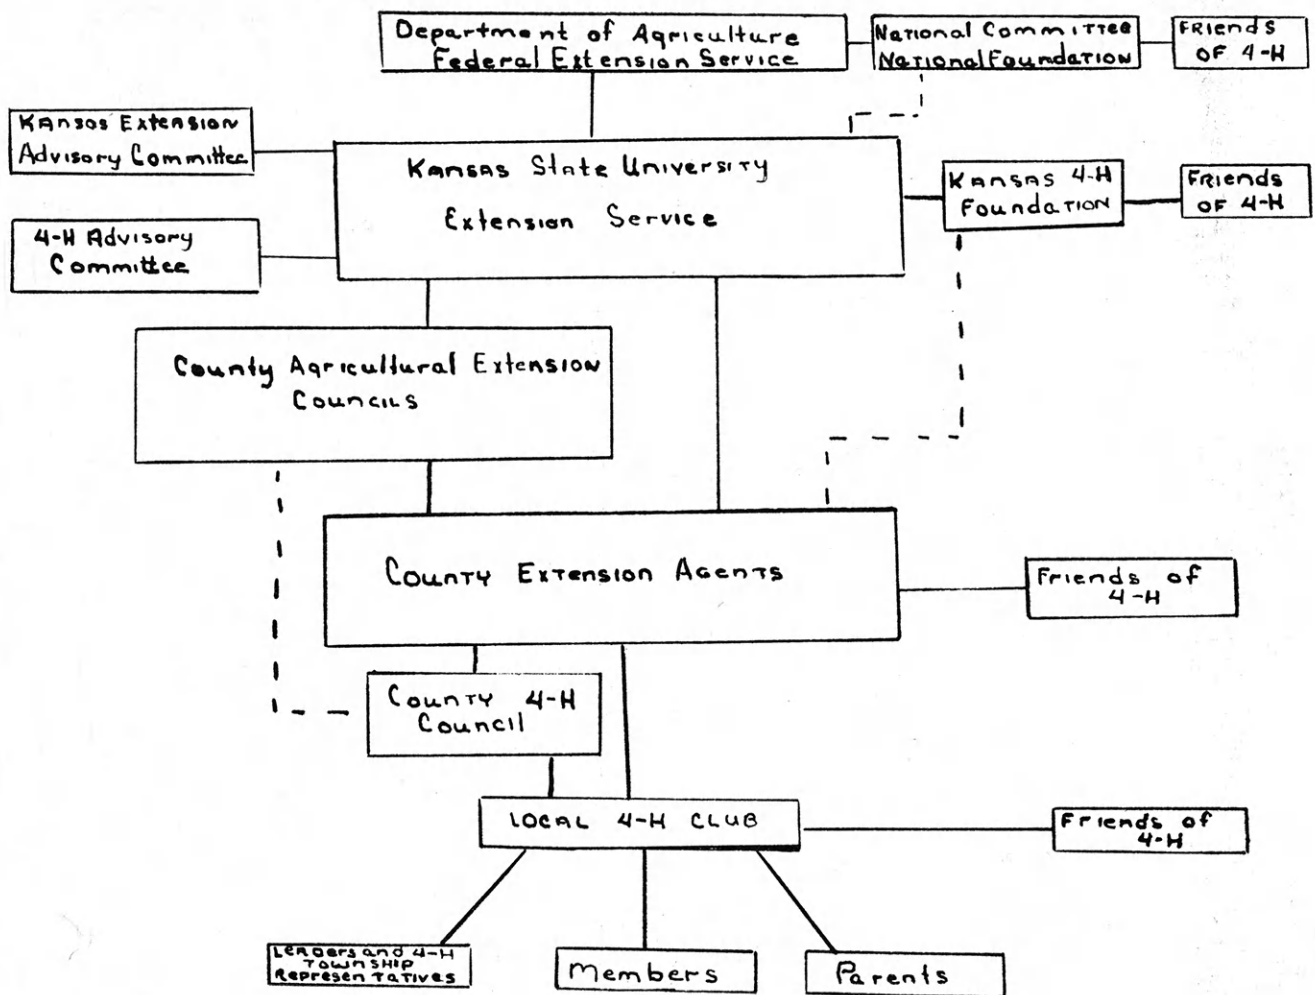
Department of Agriculture
Federal Extension Service

National Committee
National Foundation

Friends of 4-H

Kansas Extension Advisory Committee

Kansas State University
Extension Service

Kansas 4-H Foundation

Friends of 4-H

4-H Advisory Committee

County Agricultural Extension Councils

County Extension Agents

Friends of 4-H

County 4-H Council

Local 4-H Club

Friends of 4-H

Leaders and 4-H Township Represen tatives

Members

Parents